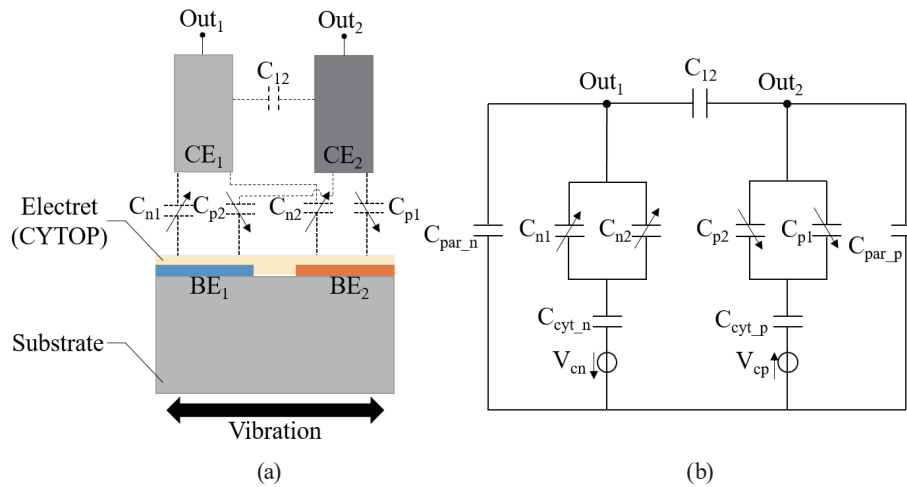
$Out_1$

$Out_2$

$C_{12}$

$CE_1$

$CE_2$

Electret (CYTOP)

$C_{n1}$

$C_{p2}$

$C_{n2}$

$C_{p1}$

$BE_1$

$BE_2$

Substrate

Vibration

(a)

$Out_1$

$C_{12}$

$Out_2$

$C_{par\_n}$

$C_{n1}$

$C_{n2}$

$C_{p2}$

$C_{p1}$

$C_{par\_p}$

$C_{cyt\_n}$

$C_{cyt\_p}$

$V_{cn}$

$V_{cp}$

(b)